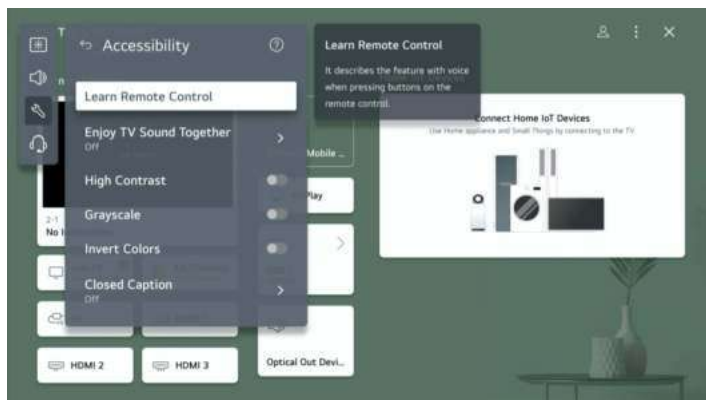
Accessibility

Learn Remote Control

Enjoy TV Sound Together
Off

High Contrast

Grayscale

Invert Colors

Closed Caption
Off

Learn Remote Control

It describes the feature with voice when pressing buttons on the remote control.

T

n

Mobile ...

Play

2-1

No I

Connect Home IoT Devices

Use Home appliance and Small Things by connecting to the TV.

HDMI 2

HDMI 3

Optical Out Devi...